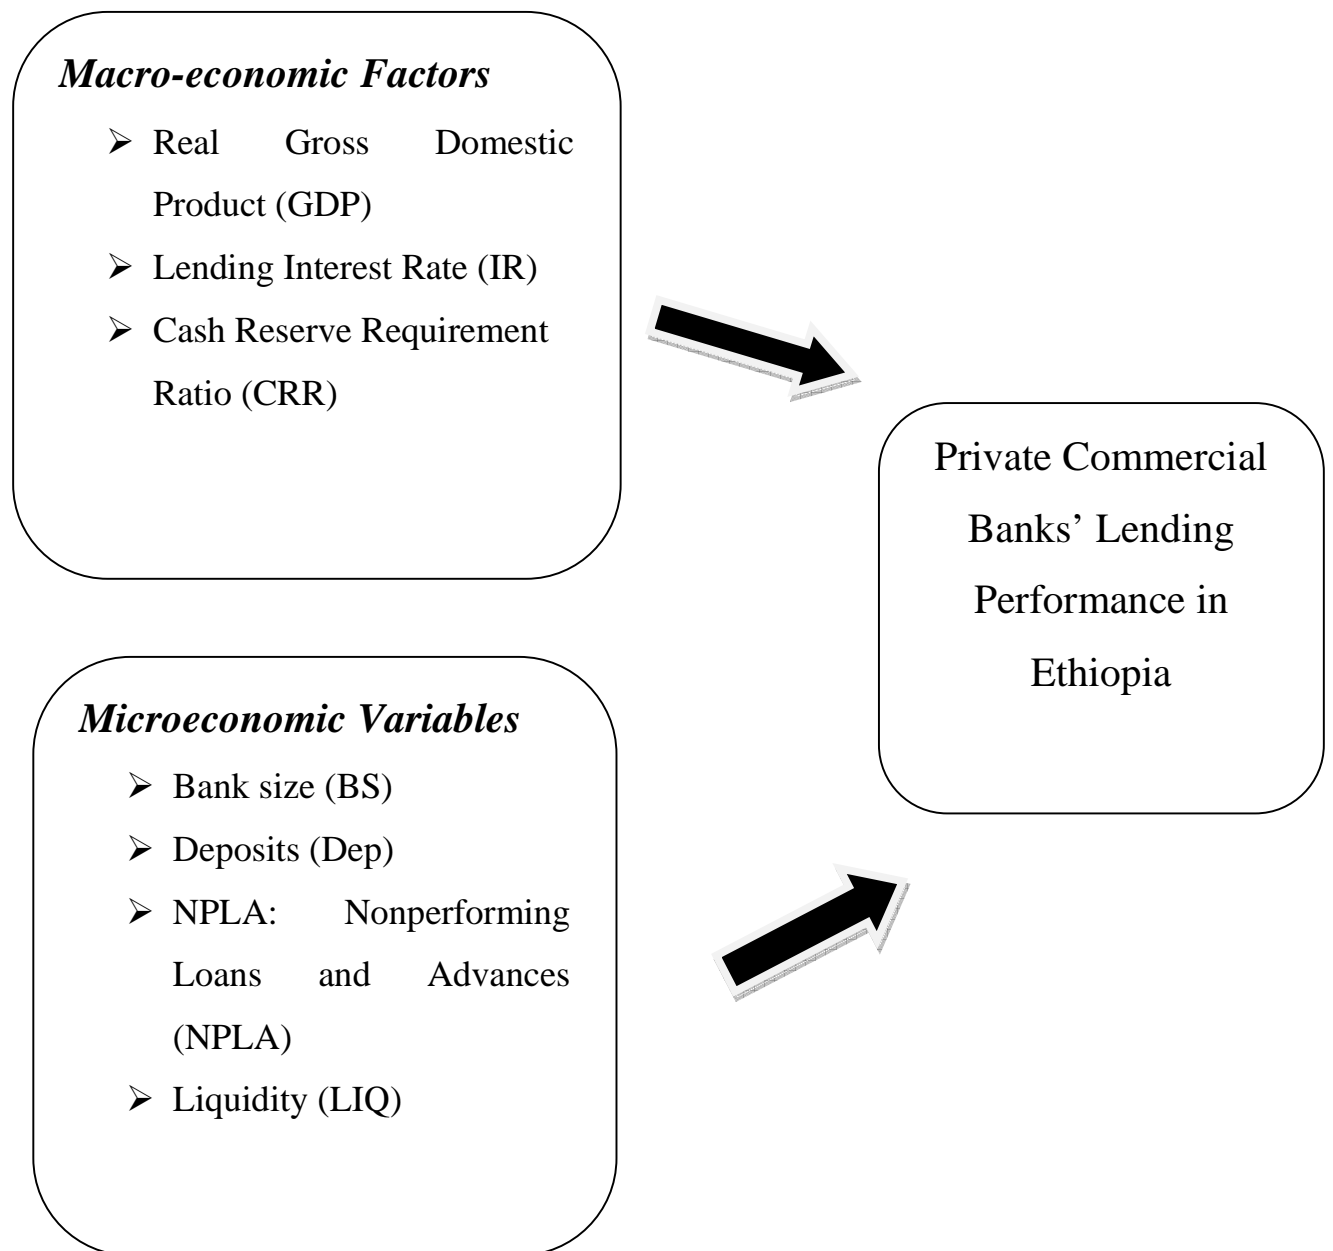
*Macro-economic Factors*

- Real Gross Domestic Product (GDP)
- Lending Interest Rate (IR)
- Cash Reserve Requirement Ratio (CRR)

Private Commercial Banks' Lending Performance in Ethiopia

*Microeconomic Variables*

- Bank size (BS)
- Deposits (Dep)
- NPLA: Nonperforming Loans and Advances (NPLA)
- Liquidity (LIQ)